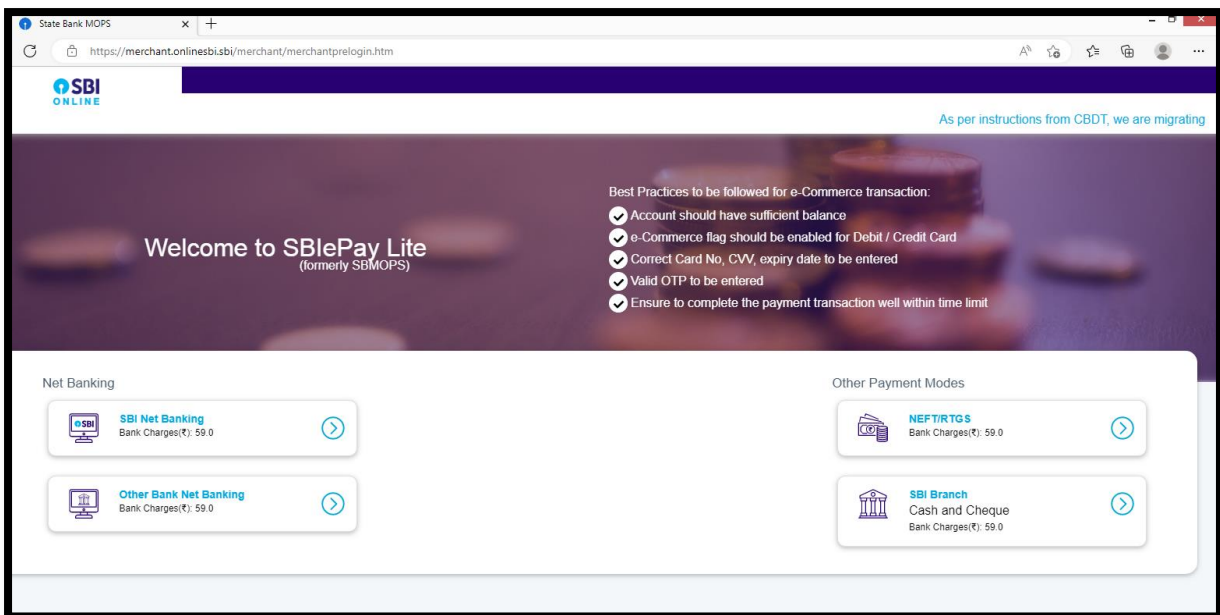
State Bank MOPS

https://merchant.onlinesbi.sbi/merchant/merchantprelogin.htm

SBI ONLINE

As per instructions from CBDT, we are migrating

Welcome to SBIePay Lite
(formerly SBMOPS)

Best Practices to be followed for e-Commerce transaction:
Account should have sufficient balance
e-Commerce flag should be enabled for Debit / Credit Card
Correct Card No, CVV, expiry date to be entered
Valid OTP to be entered
Ensure to complete the payment transaction well within time limit

Net Banking

SBI Net Banking
Bank Charges(₹): 59.0

Other Bank Net Banking
Bank Charges(₹): 59.0

Other Payment Modes

NEFT/RTGS
Bank Charges(₹): 59.0

SBI Branch
Cash and Cheque
Bank Charges(₹): 59.0